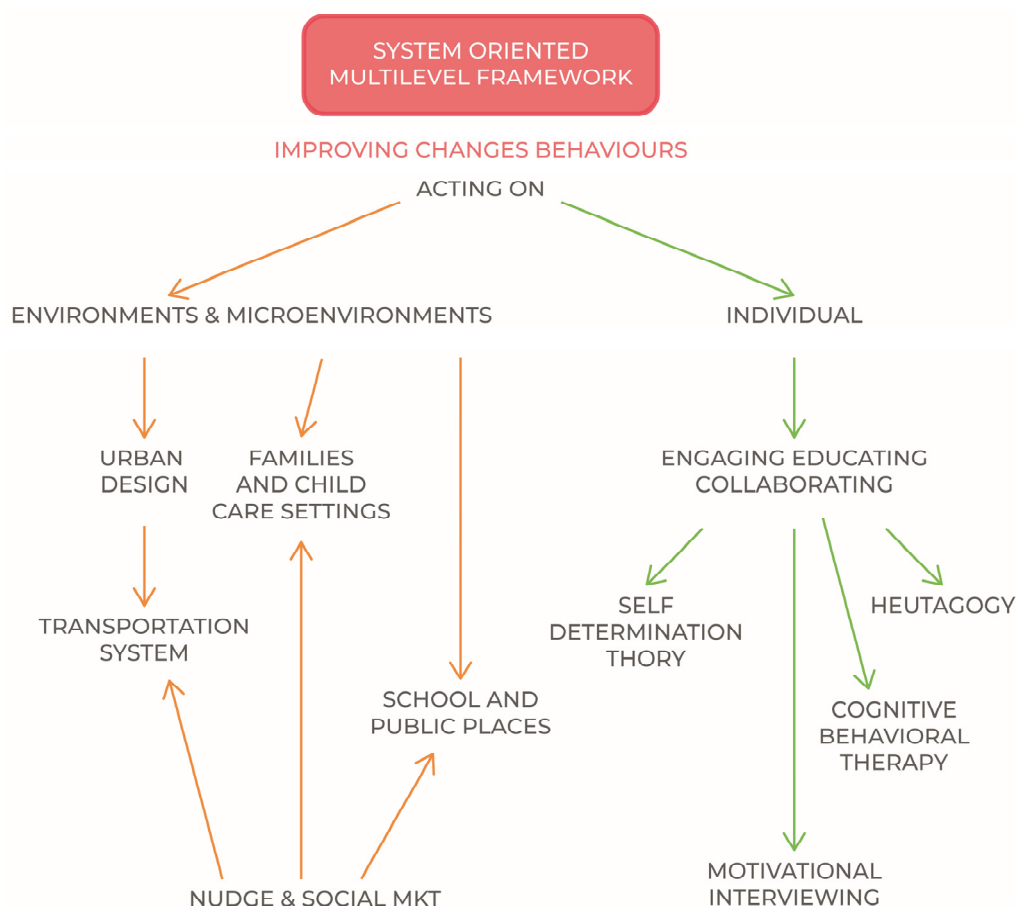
SYSTEM ORIENTED MULTILEVEL FRAMEWORK

IMPROVING CHANGES BEHAVIOURS

ACTING ON

ENVIRONMENTS & MICROENVIRONMENTS

INDIVIDUAL

URBAN DESIGN

FAMILIES AND CHILD CARE SETTINGS

ENGAGING EDUCATING COLLABORATING

TRANSPORTATION SYSTEM

SELF DETERMINATION THORY

HEUTAGOGY

SCHOOL AND PUBLIC PLACES

COGNITIVE BEHAVIORAL THERAPY

MOTIVATIONAL INTERVIEWING

NUDGE & SOCIAL MKT